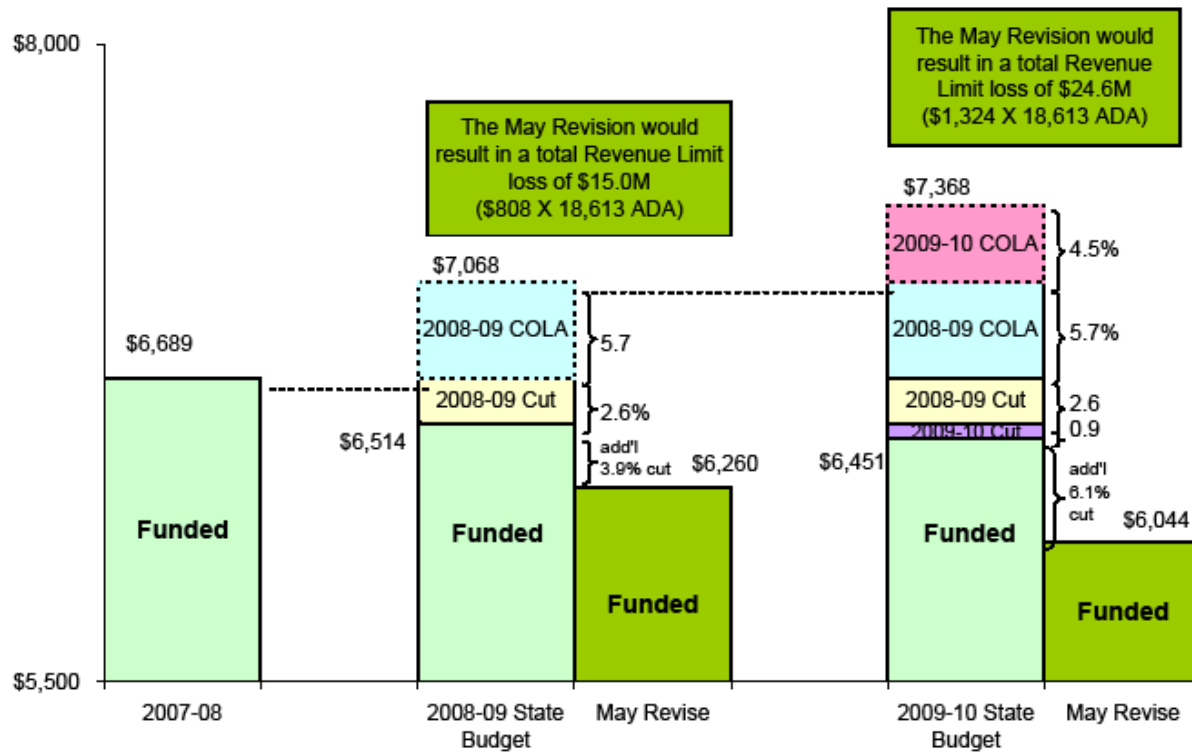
$8,000

$5,500

The May Revision would result in a total Revenue Limit loss of $24.6M ($1,324 X 18,613 ADA)

The May Revision would result in a total Revenue Limit loss of $15.0M ($808 X 18,613 ADA)

$7,368

2009-10 COLA

4.5%

$7,068

2008-09 COLA

5.7

2008-09 COLA

5.7%

$6,689

2008-09 Cut

2.6%

2008-09 Cut

2.6

2009-10 Cut

0.9

$6,514

add'l 3.9% cut

$6,260

$6,451

add'l 6.1% cut

$6,044

Funded

Funded

Funded

Funded

Funded

2007-08

2008-09 State Budget

May Revise

2009-10 State Budget

May Revise